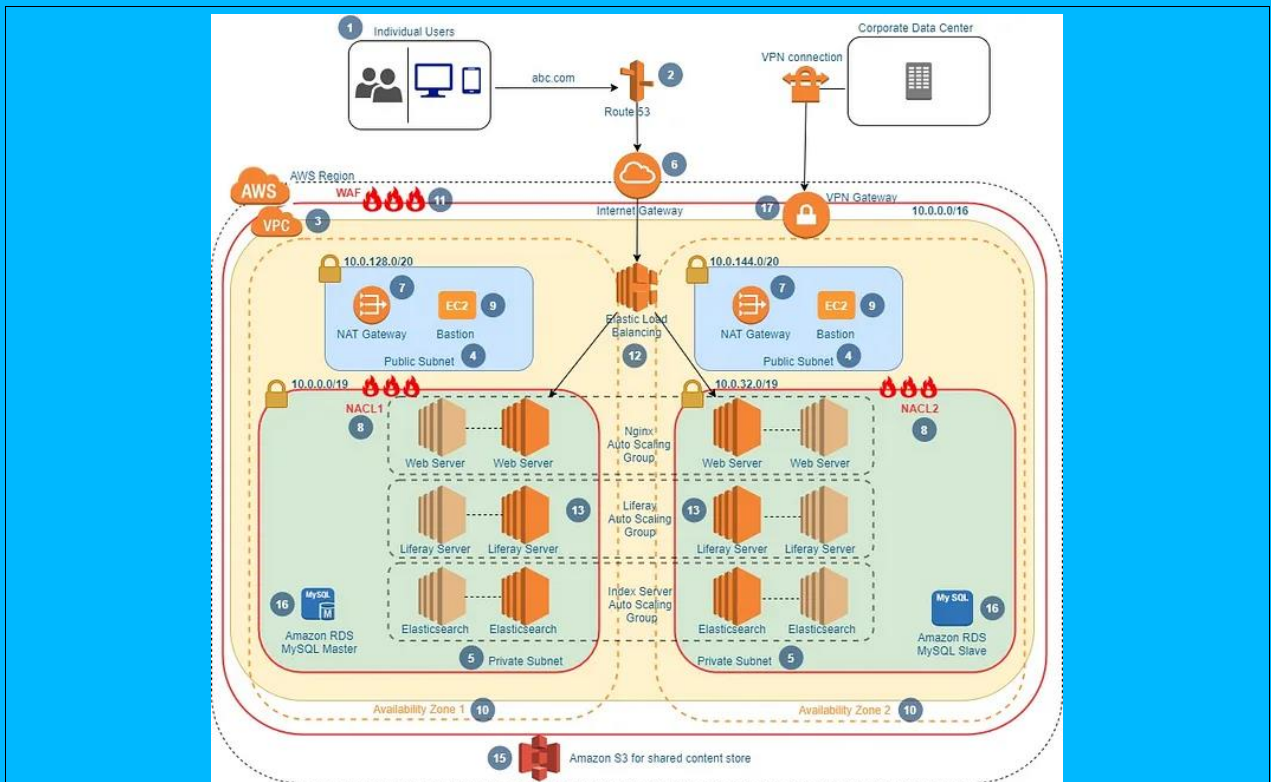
1 Individual Users

abc.com

2 Route 53

Corporate Data Center

VPN connection

6 Internet Gateway

AWS AWS Region

WAF 11

17 VPN Gateway

10.0.0.0/16

VPC 3

10.0.128.0/20

7 NAT Gateway

EC2 9 Bastion

Public Subnet 4

Elastic Load Balancing

12

10.0.144.0/20

7 NAT Gateway

EC2 9 Bastion

Public Subnet 4

10.0.0.0/19

NACL1

8

Web Server Web Server

Nginx Auto Scaling Group

10.0.32.0/19

NACL2

8

Web Server Web Server

13

Liferay Server Liferay Server

Liferay Auto Scaling Group

13

Liferay Server Liferay Server

MySQL

16 Amazon RDS MySQL Master

Elasticsearch Elasticsearch

Index Server Auto Scaling Group

Elasticsearch Elasticsearch

My SQL

16 Amazon RDS MySQL Slave

5 Private Subnet

Private Subnet 5

Availability Zone 1 10

Availability Zone 2 10

15 Amazon S3 for shared content store